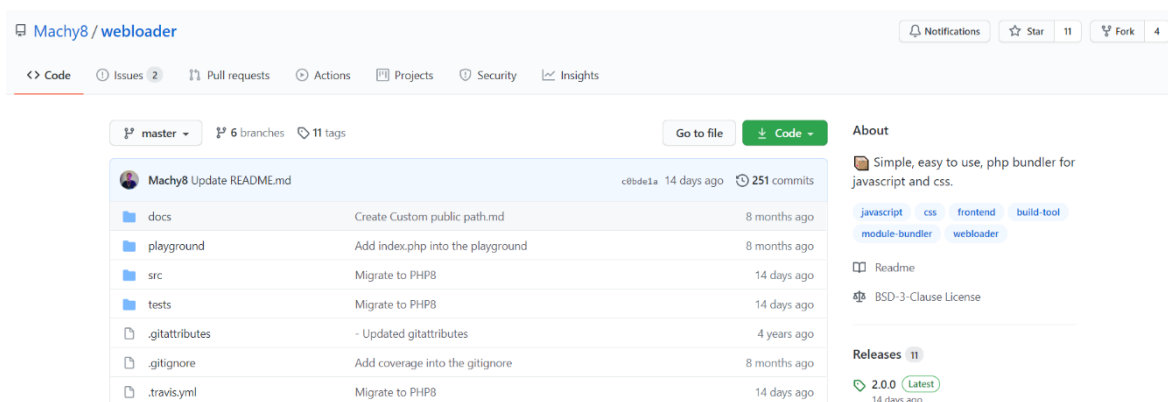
Machy8 / webloader

Notifications | Star 11 | Fork 4

<> Code | Issues 2 | Pull requests | Actions | Projects | Security | Insights

master | 6 branches | 11 tags | Go to file | Code

Machy8 Update README.md c0bde1a 14 days ago 251 commits

| | | |
|---|---|---|
| docs | Create Custom public path.md | 8 months ago |
| playground | Add index.php into the playground | 8 months ago |
| src | Migrate to PHP8 | 14 days ago |
| tests | Migrate to PHP8 | 14 days ago |
| .gitattributes | - Updated gitattributes | 4 years ago |
| .gitignore | Add coverage into the gitignore | 8 months ago |
| .travis.yml | Migrate to PHP8 | 14 days ago |

About

Simple, easy to use, php bundler for javascript and css.

javascript css frontend build-tool module-bundler webloader

Readme

BSD-3-Clause License

Releases 11

2.0.0 Latest

14 days ago